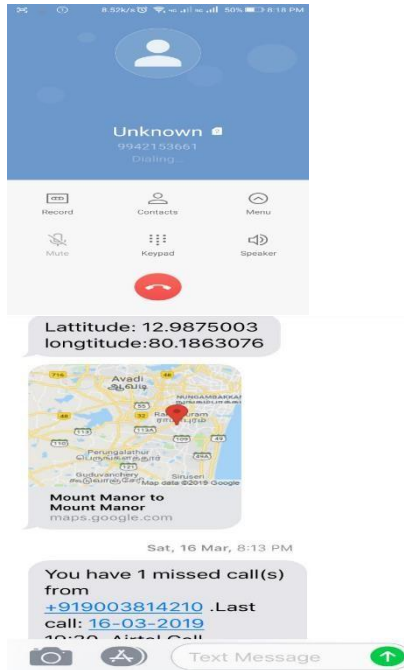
8.52k/s 50% 8:18 PM

Unknown
9942153661
Dialing...

Record
Contacts
Menu
Mute
Keypad
Speaker

Lattitude: 12.9875003
longtitude:80.1863076

Avadi
NUNGAMBAKKAM
Perungalathur
Guduvanchery
Siruseri
Map data ©2019 Google

Mount Manor to Mount Manor
maps.google.com

Sat, 16 Mar, 8:13 PM

You have 1 missed call(s) from +919003814210 .Last call: 16-03-2019 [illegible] Airtel Call

Text Message